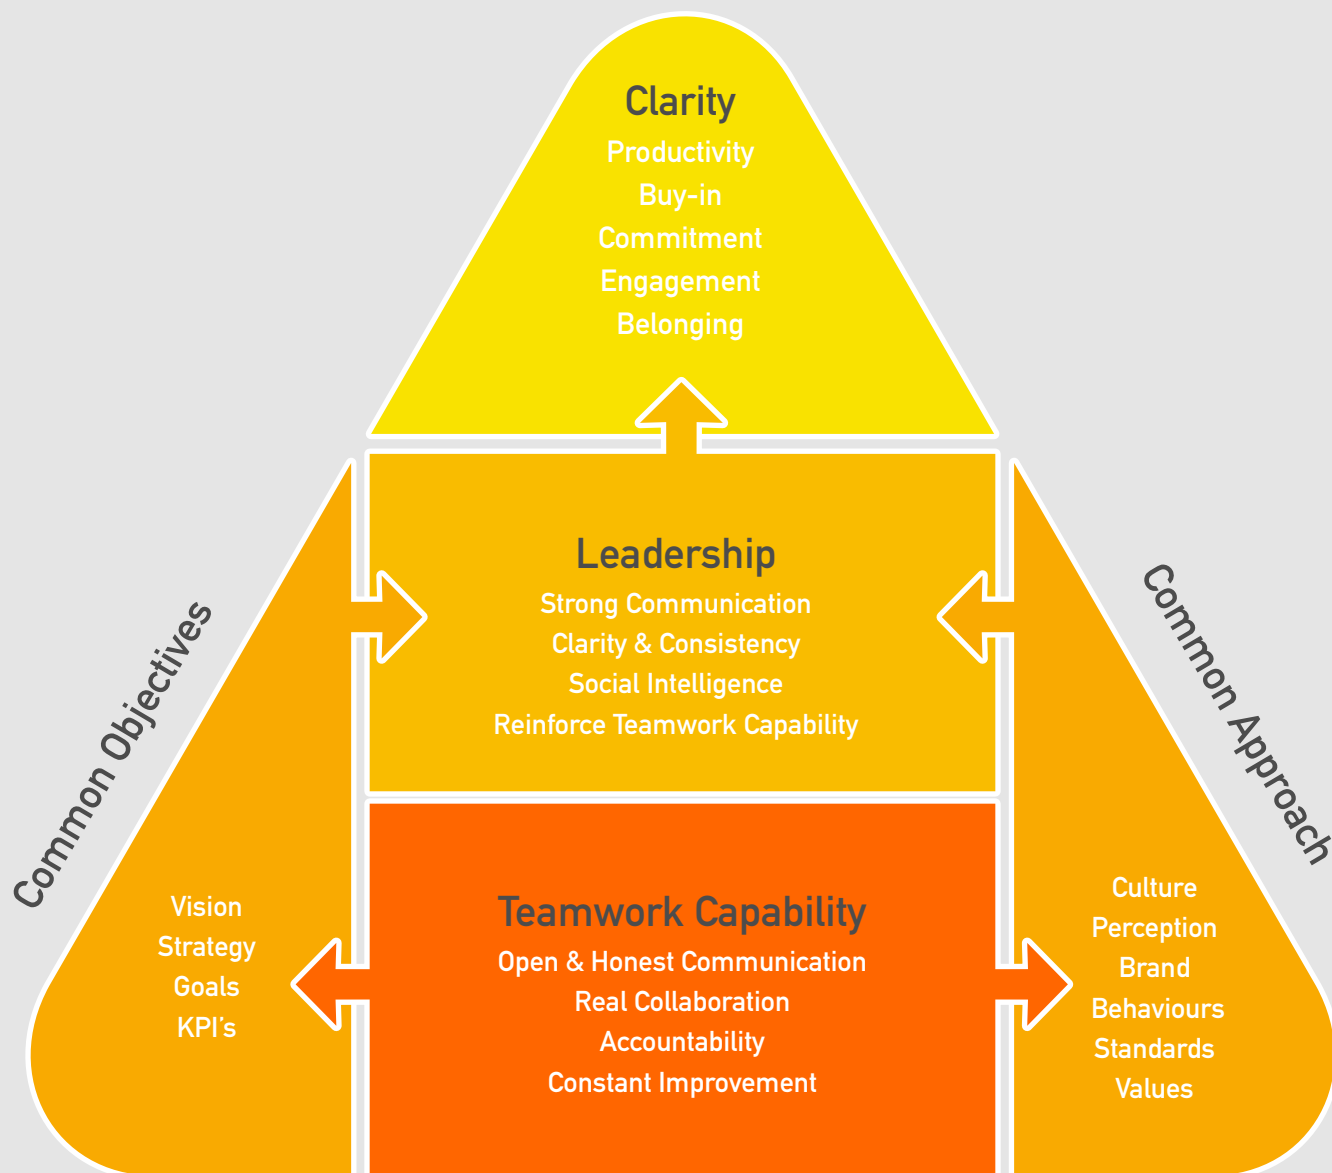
Clarity
Productivity
Buy-in
Commitment
Engagement
Belonging

Leadership
Strong Communication
Clarity & Consistency
Social Intelligence
Reinforce Teamwork Capability

Common Objectives

Vision
Strategy
Goals
KPI's

Teamwork Capability
Open & Honest Communication
Real Collaboration
Accountability
Constant Improvement

Common Approach

Culture
Perception
Brand
Behaviours
Standards
Values